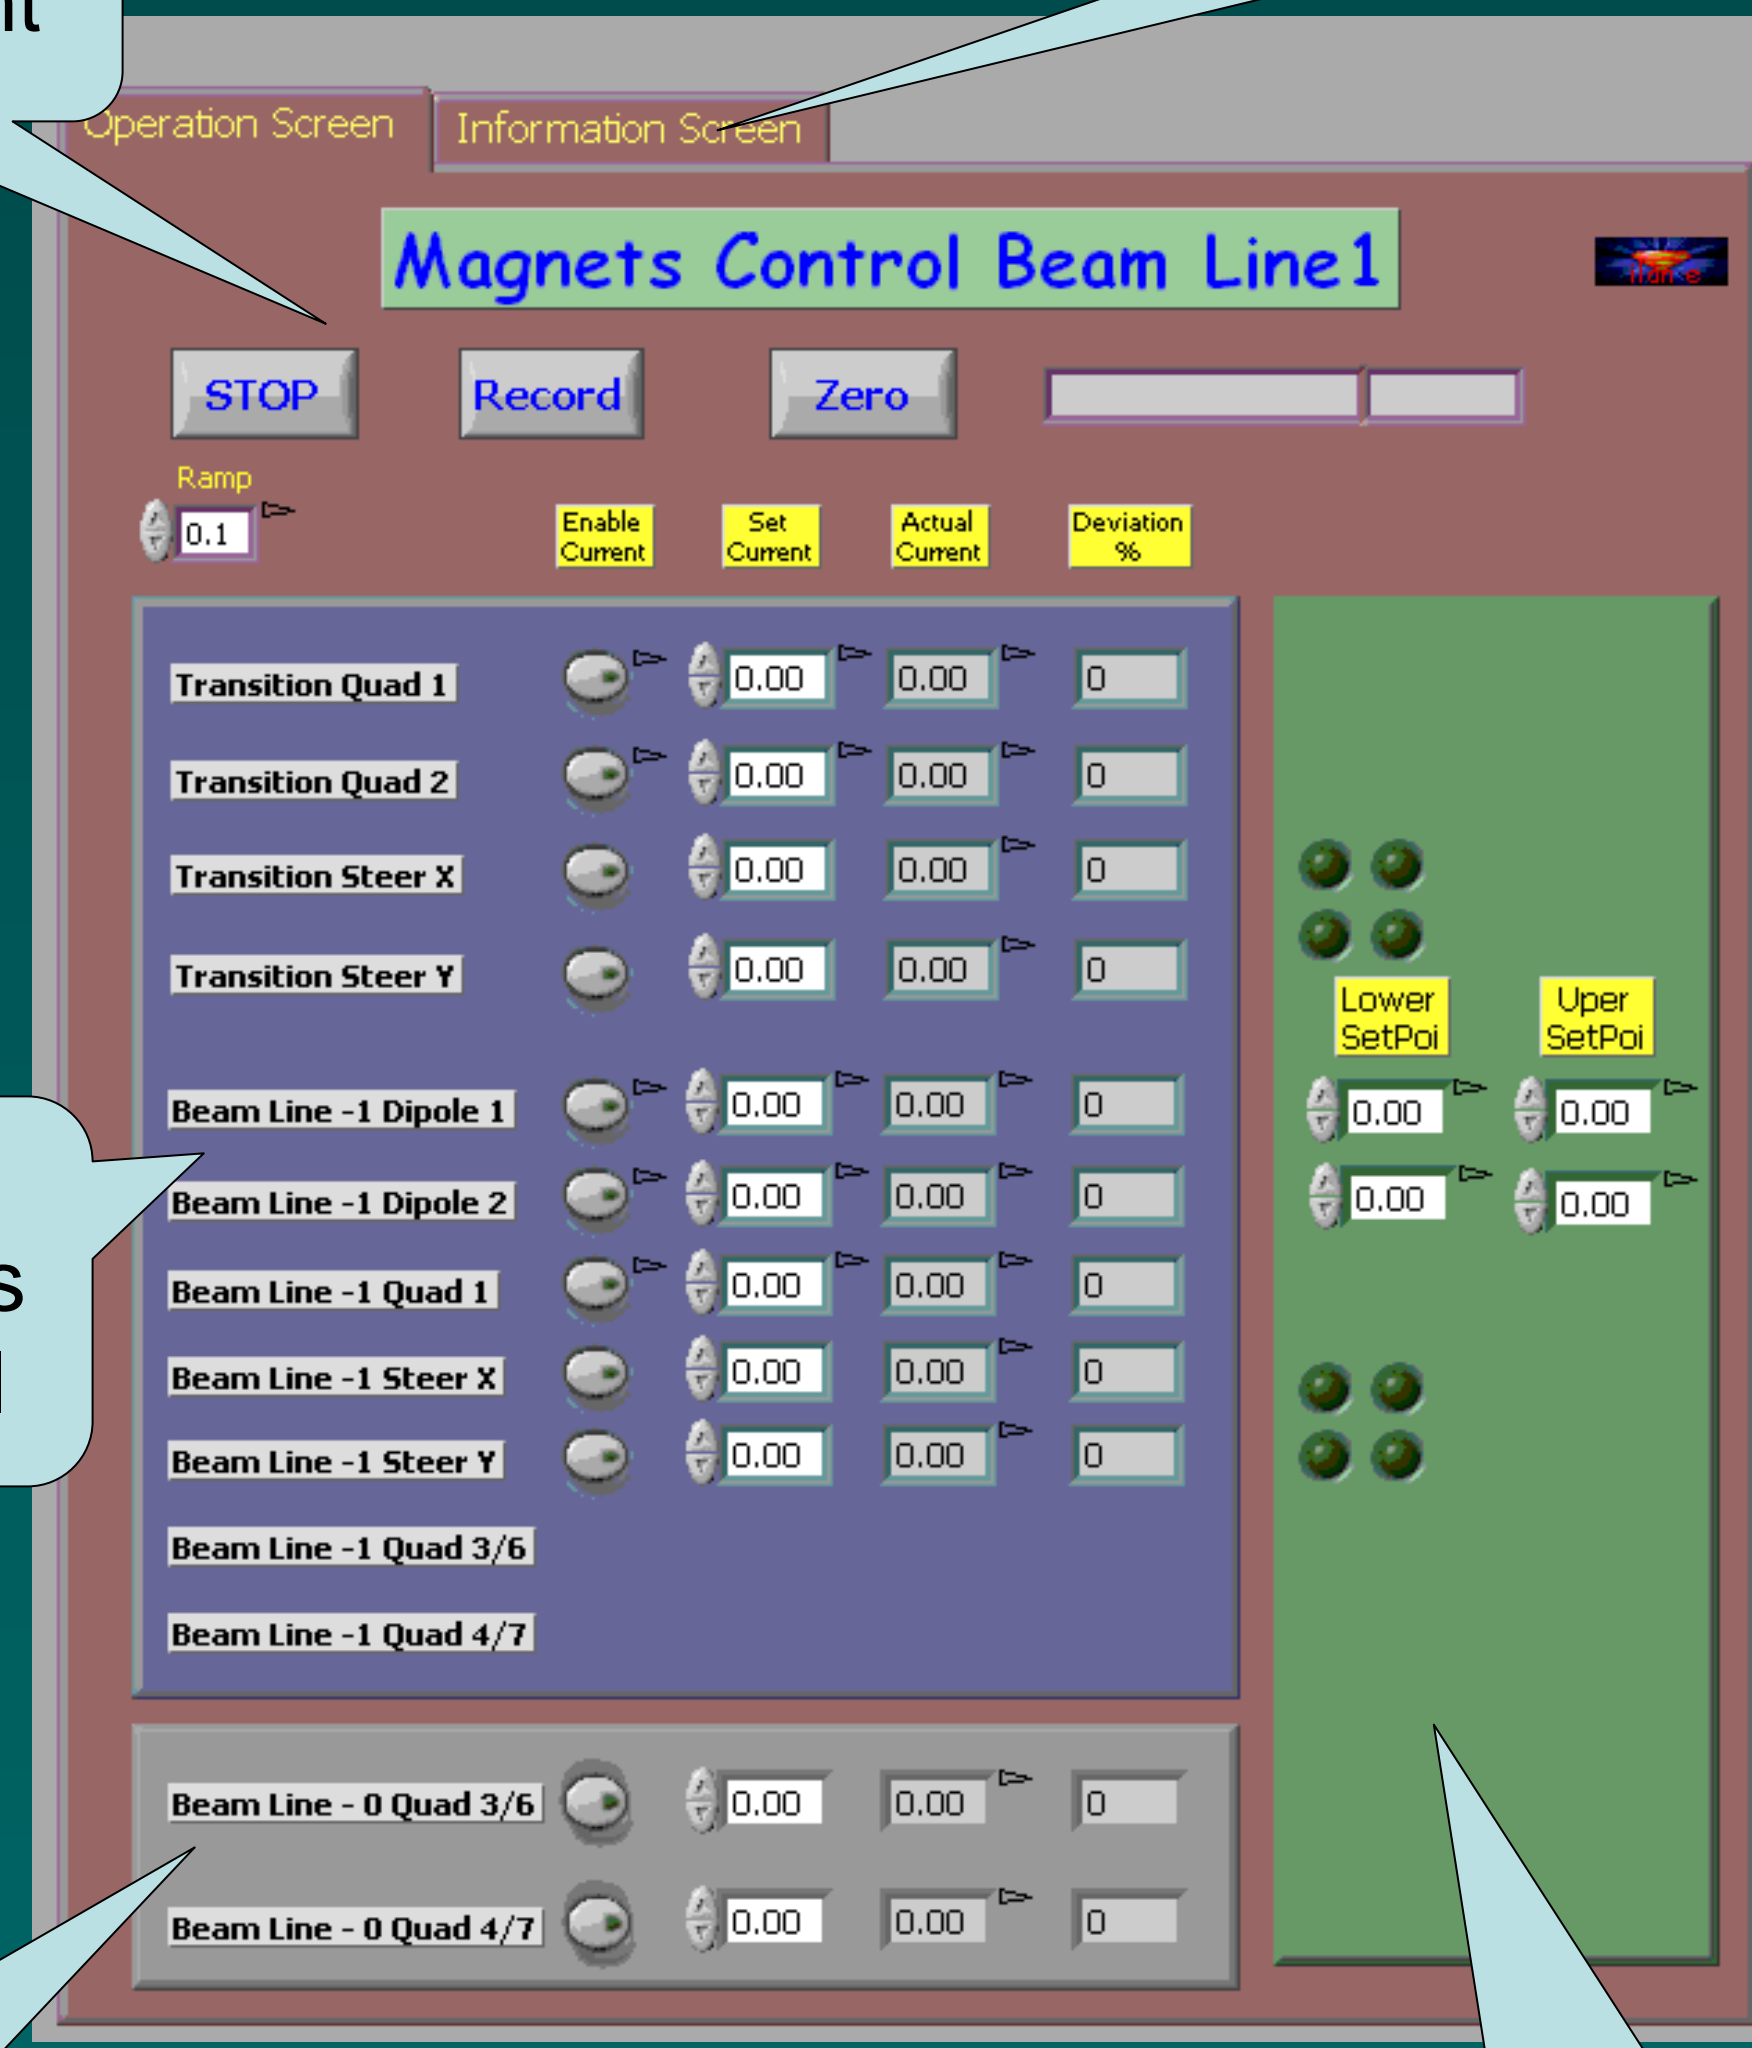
nt

Operation Screen
Information Screen

Magnets Control Beam Line1

STOP
Record
Zero

Ramp
0.1

Enable Current
Set Current
Actual Current
Deviation %

Transition Quad 1 0.00 0.00 0
Transition Quad 2 0.00 0.00 0
Transition Steer X 0.00 0.00 0
Transition Steer Y 0.00 0.00 0

Beam Line -1 Dipole 1 0.00 0.00 0
Beam Line -1 Dipole 2 0.00 0.00 0
Beam Line -1 Quad 1 0.00 0.00 0
Beam Line -1 Steer X 0.00 0.00 0
Beam Line -1 Steer Y 0.00 0.00 0
Beam Line -1 Quad 3/6
Beam Line -1 Quad 4/7

Lower SetPoi
Uper SetPoi
0.00
0.00
0.00
0.00

Beam Line - 0 Quad 3/6 0.00 0.00 0
Beam Line - 0 Quad 4/7 0.00 0.00 0

s
l